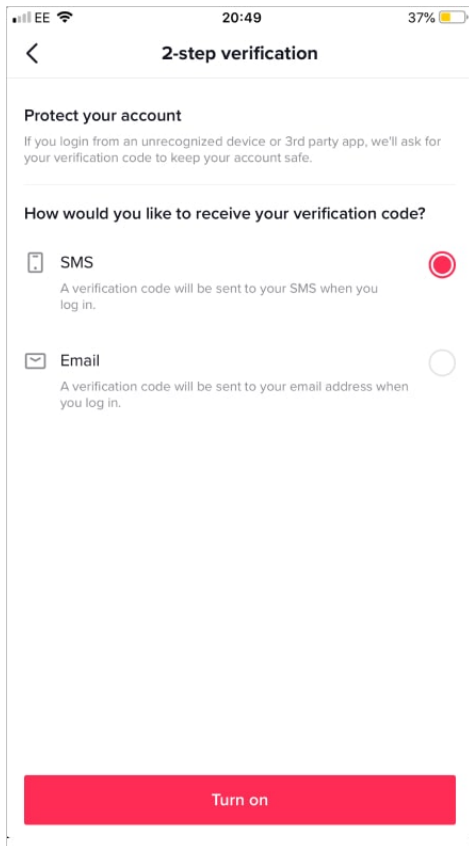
EE 20:49 37%

2-step verification

Protect your account

If you login from an unrecognized device or 3rd party app, we'll ask for your verification code to keep your account safe.

How would you like to receive your verification code?

SMS

A verification code will be sent to your SMS when you log in.

Email

A verification code will be sent to your email address when you log in.

Turn on